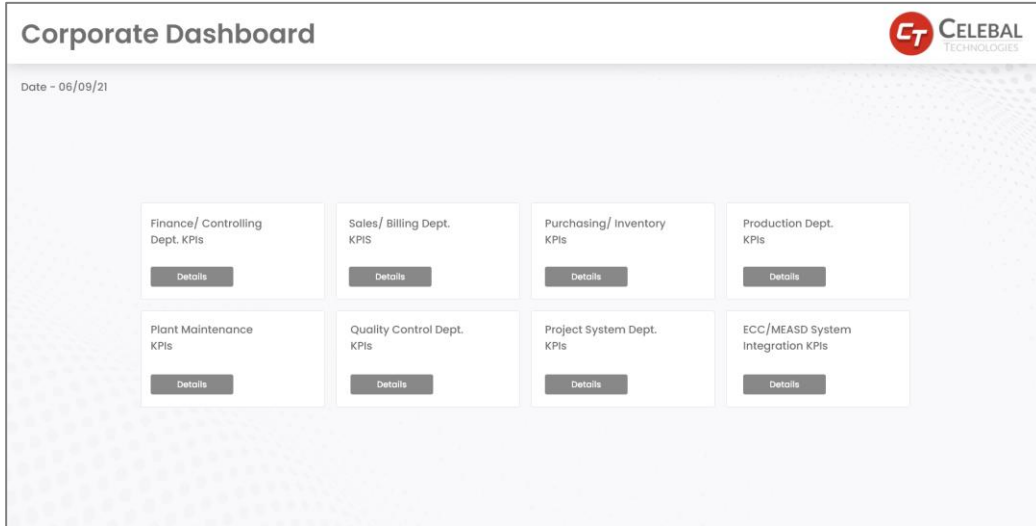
Corporate Dashboard

CT CELEBAL TECHNOLOGIES

Date - 06/09/21

Finance/ Controlling Dept. KPIs

Details

Sales/ Billing Dept. KPIS

Details

Purchasing/ Inventory KPIs

Details

Production Dept. KPIs

Details

Plant Maintenance KPIs

Details

Quality Control Dept. KPIs

Details

Project System Dept. KPIs

Details

ECC/MEASD System Integration KPIs

Details